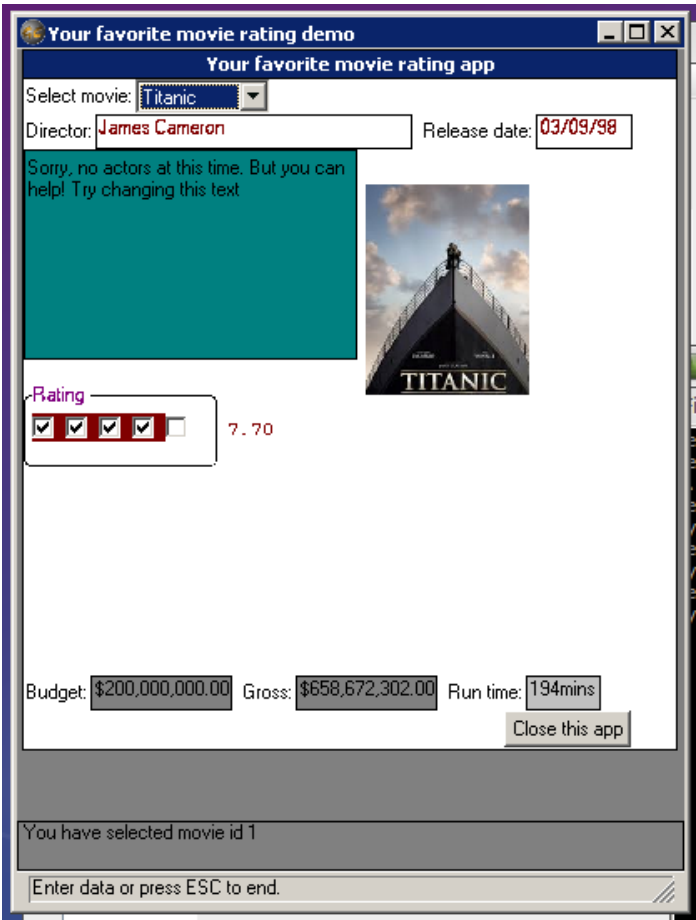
Your favorite movie rating demo

Your favorite movie rating app

Select movie: Titanic

Director: James Cameron

Release date: 03/09/98

Sorry, no actors at this time. But you can help! Try changing this text

TITANIC

Rating

7.70

Budget: $200,000,000.00 Gross: $658,672,302.00 Run time: 194mins

Close this app

You have selected movie id 1

Enter data or press ESC to end.